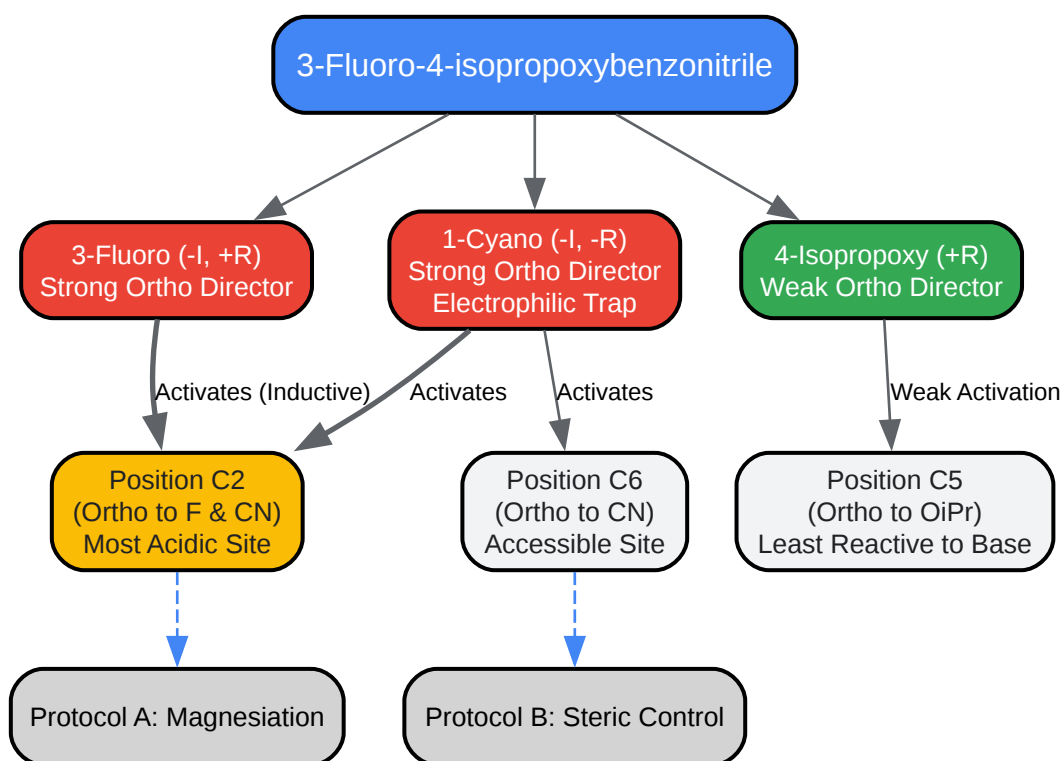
3-Fluoro-4-isopropoxybenzonitrile

3-Fluoro (-I, +R)
Strong Ortho Director

1-Cyano (-I, -R)
Strong Ortho Director
Electrophilic Trap

4-Isopropoxy (+R)
Weak Ortho Director

Activates (Inductive)

Activates

Activates

Weak Activation

Position C2
(Ortho to F & CN)
Most Acidic Site

Position C6
(Ortho to CN)
Accessible Site

Position C5
(Ortho to OiPr)
Least Reactive to Base

Protocol A: Magnesiation

Protocol B: Steric Control